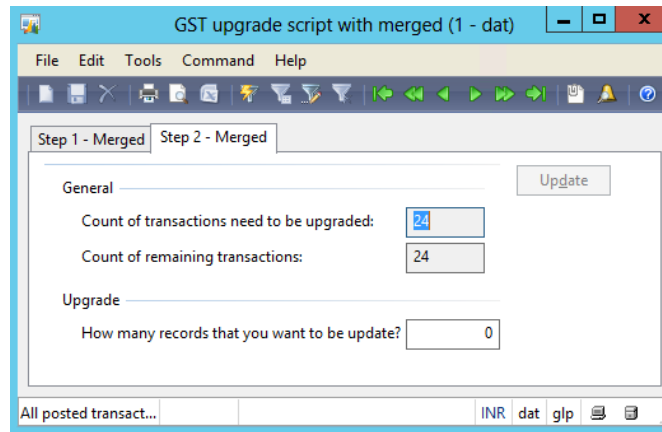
GST upgrade script with merged (1 - dat)

File Edit Tools Command Help

Step 1 - Merged
Step 2 - Merged

Update

General

Count of transactions need to be upgraded: 24

Count of remaining transactions: 24

Upgrade

How many records that you want to be update? 0

All posted transact...
INR dat glp